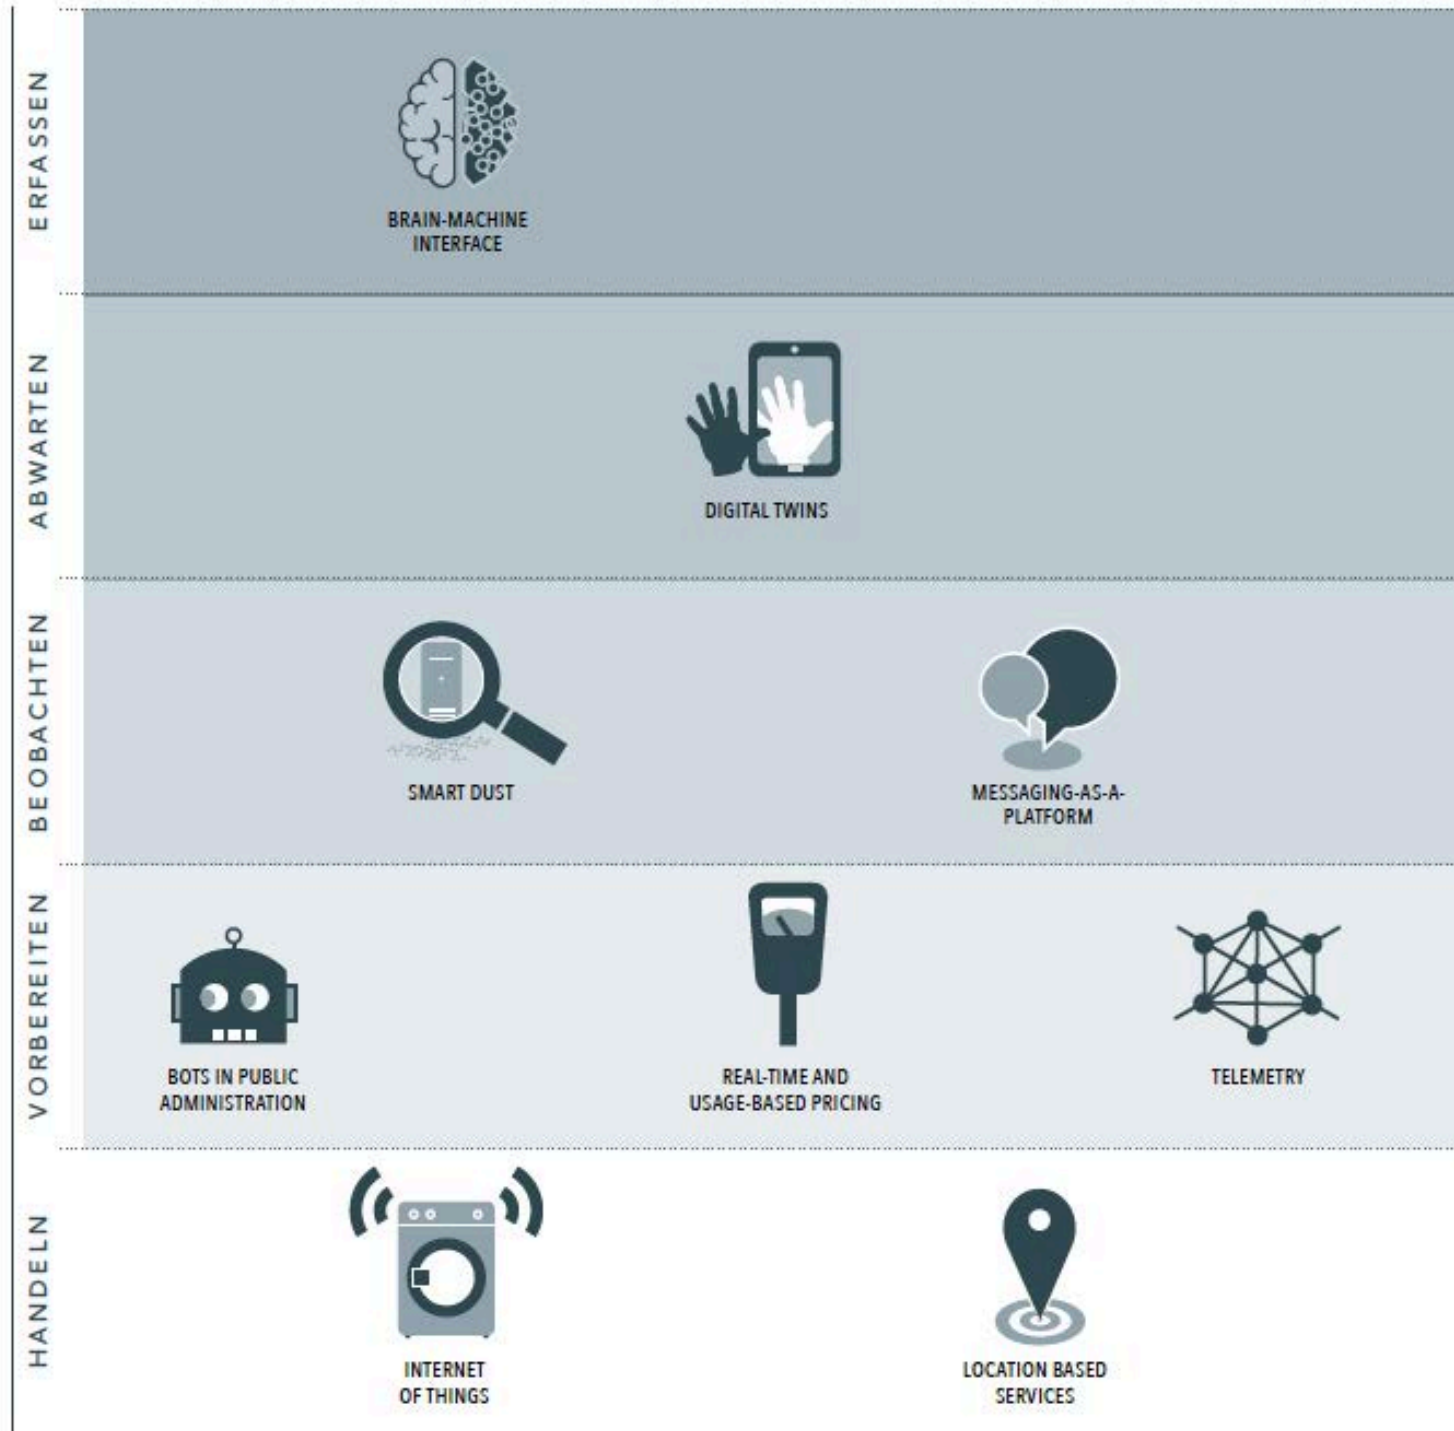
ERFASSEN

BRAIN-MACHINE INTERFACE

ABWARTEN

DIGITAL TWINS

BEOBACHTEN

SMART DUST

MESSAGING-AS-A-PLATFORM

VORBEREITEN

BOTS IN PUBLIC ADMINISTRATION

REAL-TIME AND USAGE-BASED PRICING

TELEMETRY

HANDELN

INTERNET OF THINGS

LOCATION BASED SERVICES